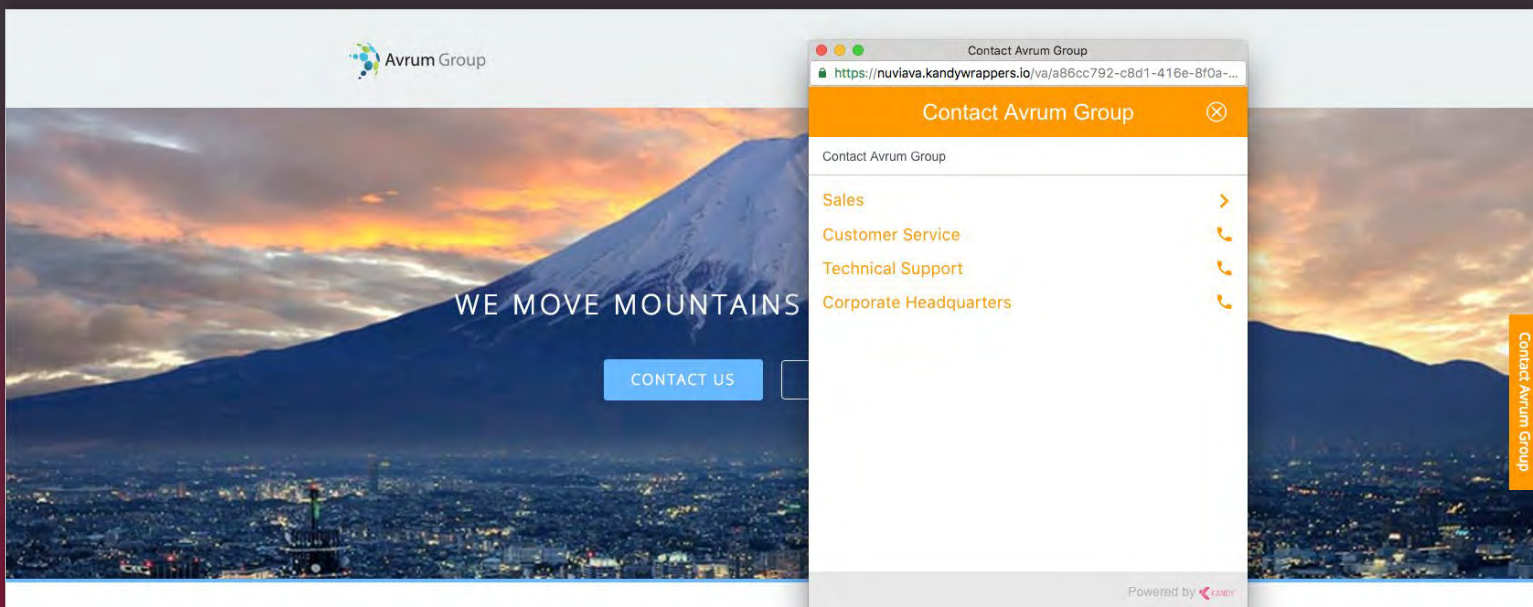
Avrum Group

WE MOVE MOUNTAINS

CONTACT US

Contact Avrum Group

https://nuviava.kandywrappers.io/va/a86cc792-c8d1-416e-8f0a-...

Contact Avrum Group

Contact Avrum Group

Sales

Customer Service

Technical Support

Corporate Headquarters

Powered by KANDY

Contact Avrum Group